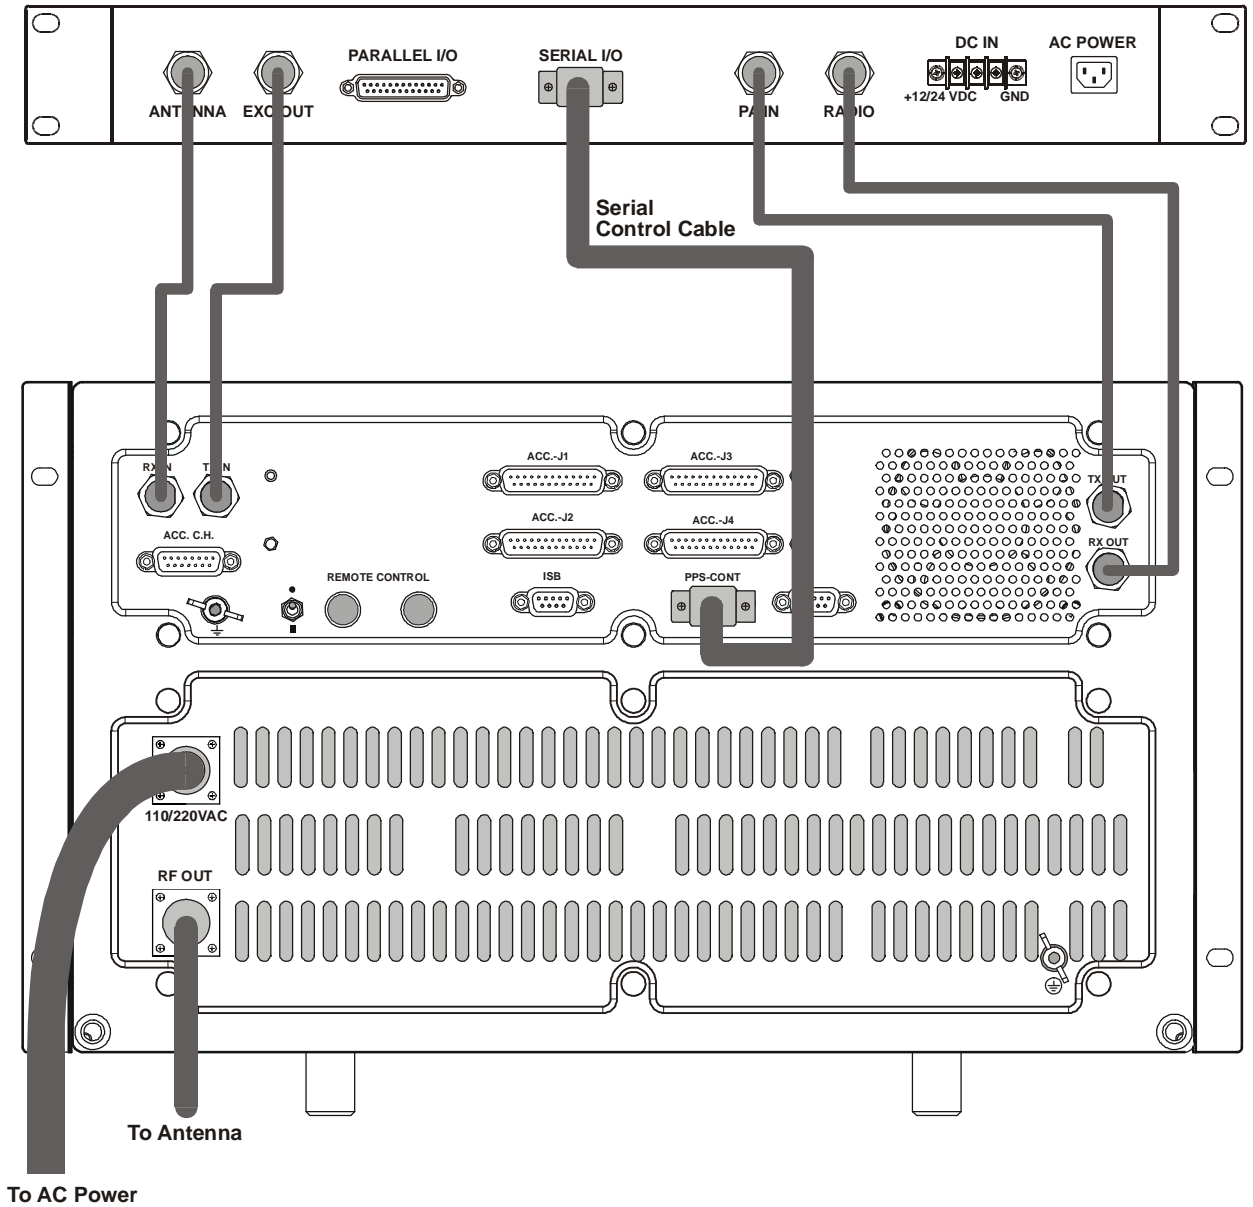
PARALLEL I/O
SERIAL I/O
DC IN
AC POWER
ANT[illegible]NNA
EXC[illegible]OUT
PA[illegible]IN
RA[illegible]IO
+12/24 VDC
GND

Serial Control Cable

RX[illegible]N
T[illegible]N
ACC.-J1
ACC.-J3
TX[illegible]UT
ACC. C.H.
ACC.-J2
ACC.-J4
RX OUT
REMOTE CONTROL
ISB
PPS-CONT

110/220VAC
RF OUT

To Antenna
To AC Power